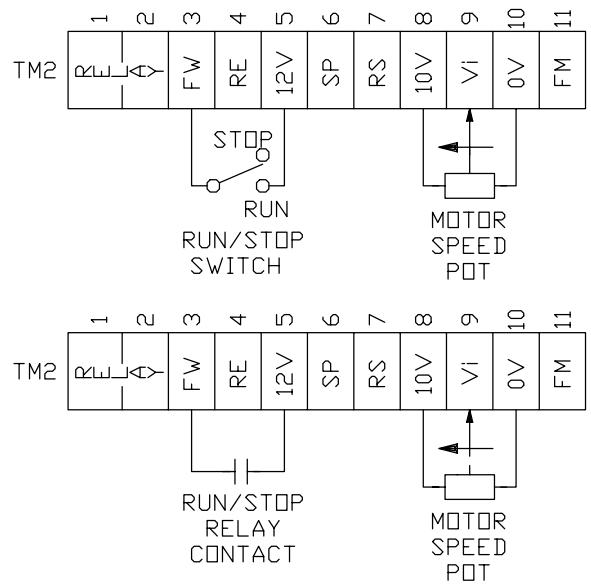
| | 1 | 2 | 3 | 4 | 5 | 6 | 7 | 8 | 9 | 10 | 11 |
|---|---|---|---|---|---|---|---|---|---|---|---|
| TM2 | RELAY | | FW | RE | 12V | SP | RS | 10V | Vi | 0V | FM |

STOP

RUN

RUN/STOP SWITCH

MOTOR SPEED POT

| | 1 | 2 | 3 | 4 | 5 | 6 | 7 | 8 | 9 | 10 | 11 |
|---|---|---|---|---|---|---|---|---|---|---|---|
| TM2 | RELAY | | FW | RE | 12V | SP | RS | 10V | Vi | 0V | FM |

RUN/STOP RELAY CONTACT

MOTOR SPEED POT